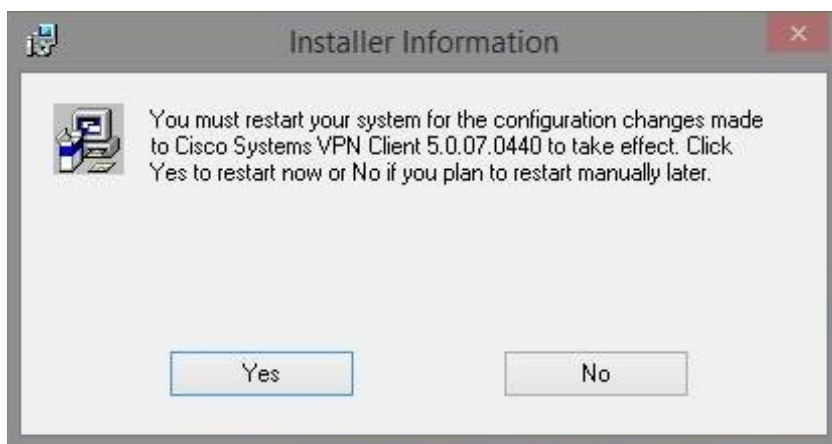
Installer Information

You must restart your system for the configuration changes made to Cisco Systems VPN Client 5.0.07.0440 to take effect. Click Yes to restart now or No if you plan to restart manually later.

Yes

No